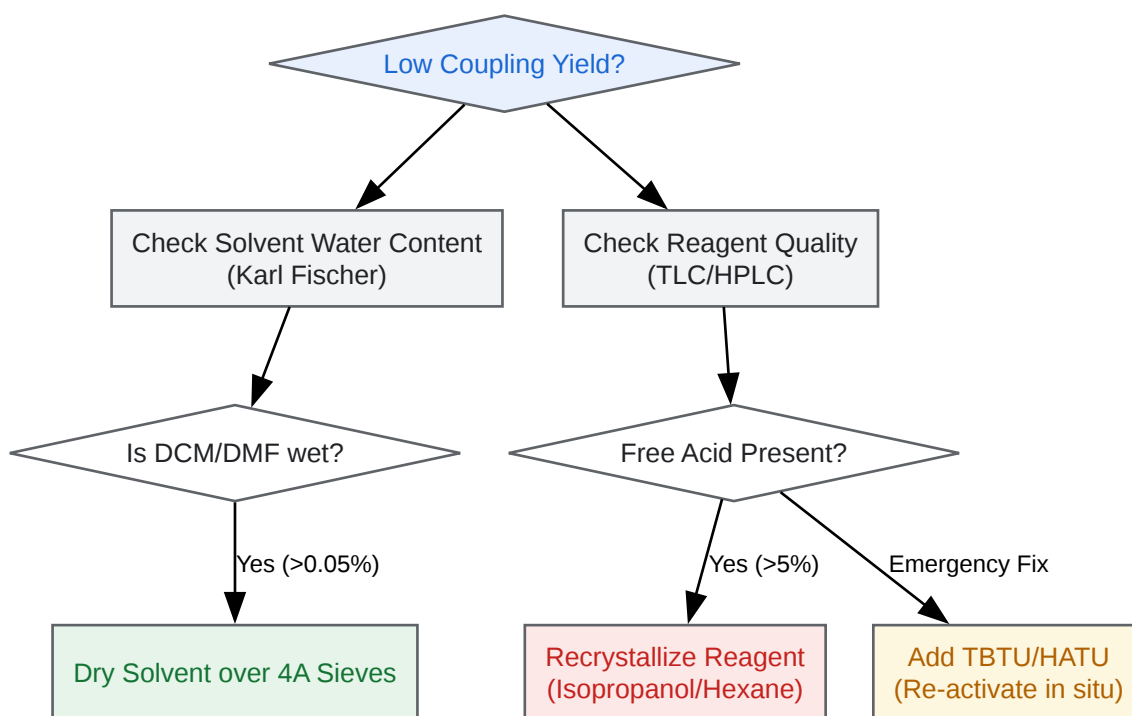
Low Coupling Yield?

Check Solvent Water Content (Karl Fischer)

Check Reagent Quality (TLC/HPLC)

Is DCM/DMF wet?

Free Acid Present?

Yes (>0.05%)

Yes (>5%)

Emergency Fix

Dry Solvent over 4A Sieves

Recrystallize Reagent (Isopropanol/Hexane)

Add TBTU/HATU (Re-activate in situ)